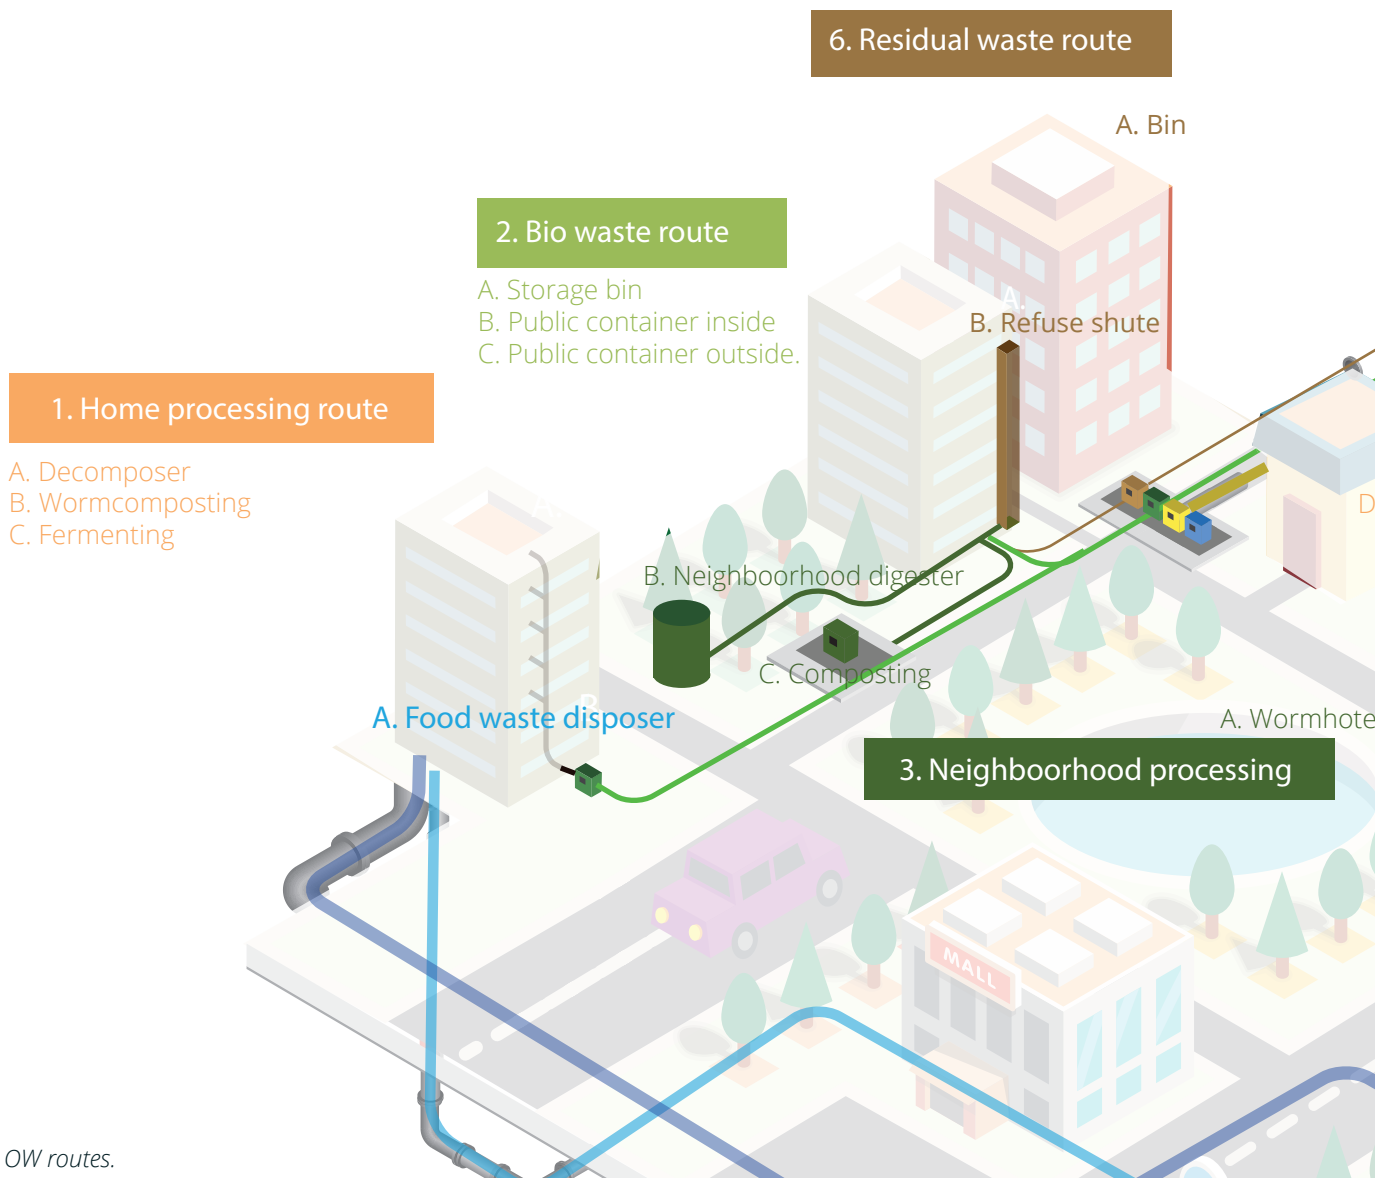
6. Residual waste route

A. Bin

2. Bio waste route

A. Storage bin
B. Public container inside
C. Public container outside.

B. Refuse shute

1. Home processing route

A. Decomposer
B. Wormcomposting
C. Fermenting

B. Neighboorhood digester

C. Composting

A. Food waste disposer

A. Wormhote

3. Neighboorhood processing

MALL

D

OW routes.